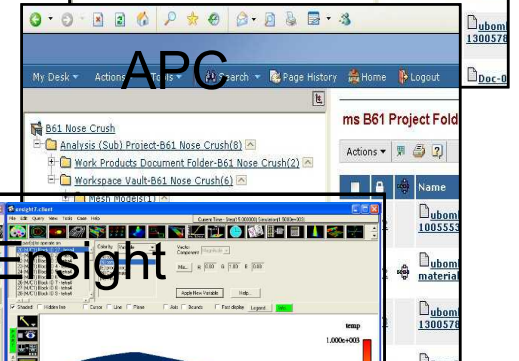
APC

My Desk ▾ Actions ▾ Tools ▾ Search ▾ Page History Home Logout

B61 Nose Crush
Analysis (Sub) Project-B61 Nose Crush(8)
Work Products Document Folder-B61 Nose Crush(2)
Workspace Vault-B61 Nose Crush(6)
Mesh Models(1)

ms B61 Project Fold

Actions ▾

Name

ubom 100555

ubom material

ubom 130057

ubom 130057

Doc-0

Ensight

ensight7.client

File Edit Query View Tools Case Help

Apply New Variable

Help

temp

1.000e+003